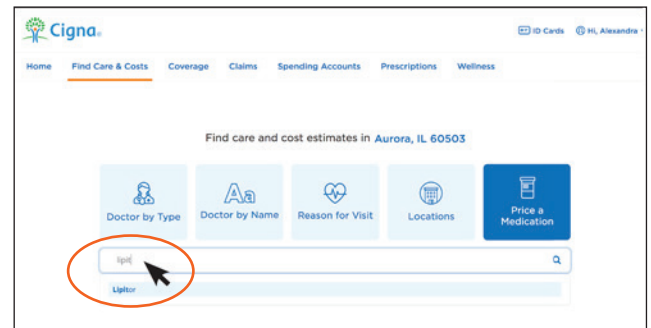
Cigna.

ID Cards
Hi, Alexandra

Home
Find Care & Costs
Coverage
Claims
Spending Accounts
Prescriptions
Wellness

Find care and cost estimates in Aurora, IL 60503

Doctor by Type
Aa
Doctor by Name
Reason for Visit
Locations
Price a Medication

lipi

Lipitor